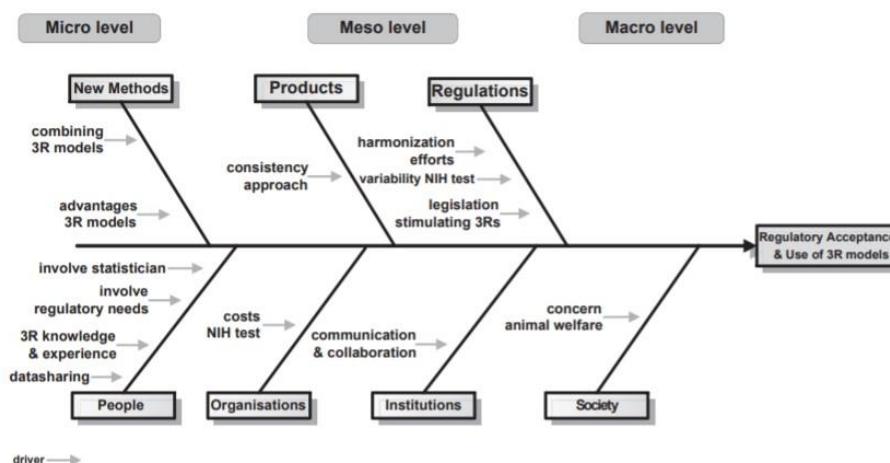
Micro level

Meso level

Macro level

New Methods

Products

Regulations

combining 3R models

advantages 3R models

consistency approach

harmonization efforts

variability NIH test

legislation stimulating 3Rs

Regulatory Acceptance & Use of 3R models

involve statistician

involve regulatory needs

3R knowledge & experience

datasharing

costs NIH test

communication & collaboration

concern animal welfare

People

Organisations

Institutions

Society

driver